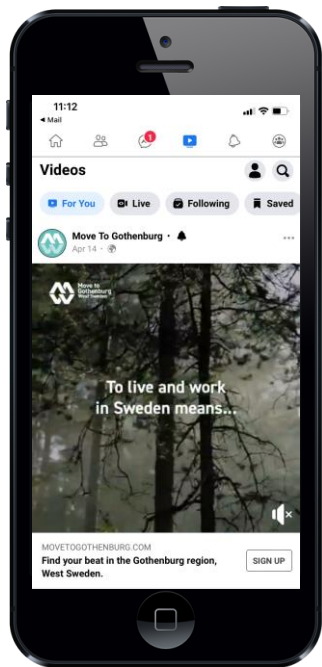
11:12
◀ Mail

1

Videos

For You
Live
Following
Saved

Move To Gothenburg ·
Apr 14 ·

Move to Gothenburg West Sweden

To live and work in Sweden means...

MOVETOGOTHENBURG.COM
Find your beat in the Gothenburg region, West Sweden.
SIGN UP